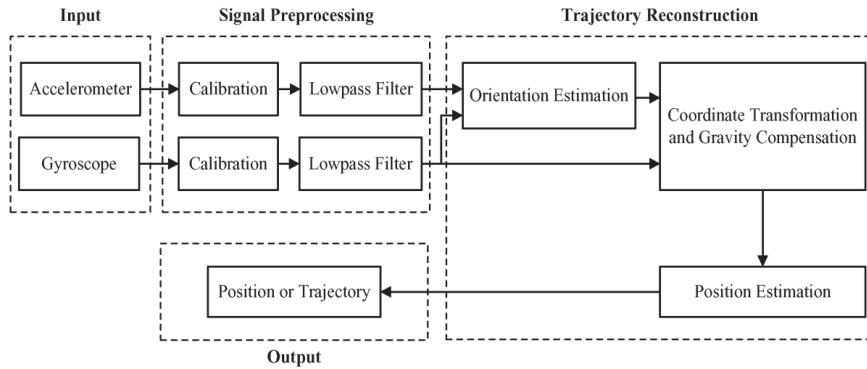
Input

Signal Preprocessing

Trajectory Reconstruction

Accelerometer

Calibration

Lowpass Filter

Orientation Estimation

Coordinate Transformation and Gravity Compensation

Gyroscope

Calibration

Lowpass Filter

Position or Trajectory

Position Estimation

Output